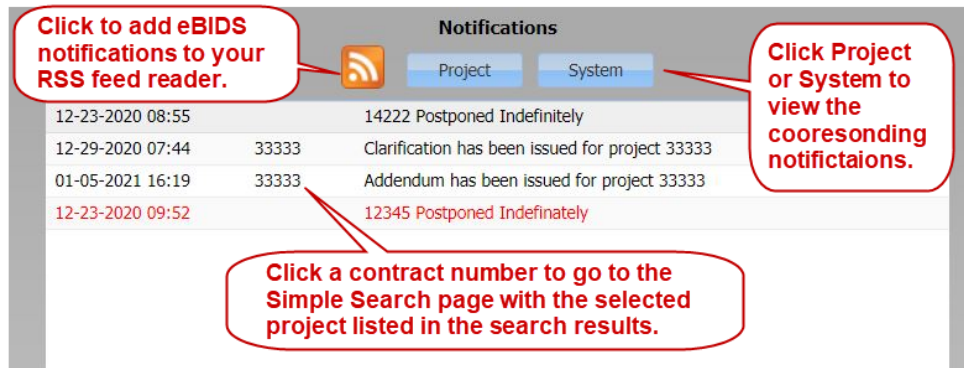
Click to add eBIDS notifications to your RSS feed reader.

Notifications

Project System

Click Project or System to view the cooresonding notifictaions.

| | | |
|---|---|---|
| 12-23-2020 08:55 | | 14222 Postponed Indefinitely |
| 12-29-2020 07:44 | 33333 | Clarification has been issued for project 33333 |
| 01-05-2021 16:19 | 33333 | Addendum has been issued for project 33333 |
| 12-23-2020 09:52 | | 12345 Postponed Indefinately |

Click a contract number to go to the Simple Search page with the selected project listed in the search results.